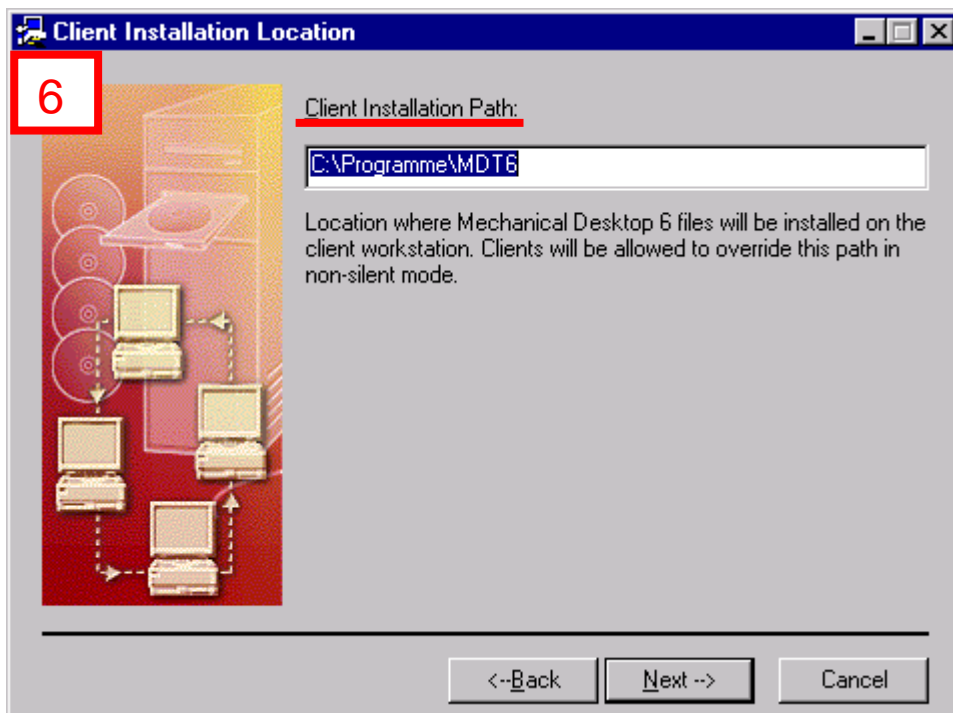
Client Installation Location

6

Client Installation Path:

C:\Programme\MDT6

Location where Mechanical Desktop 6 files will be installed on the client workstation. Clients will be allowed to override this path in non-silent mode.

<--Back

Next -->

Cancel